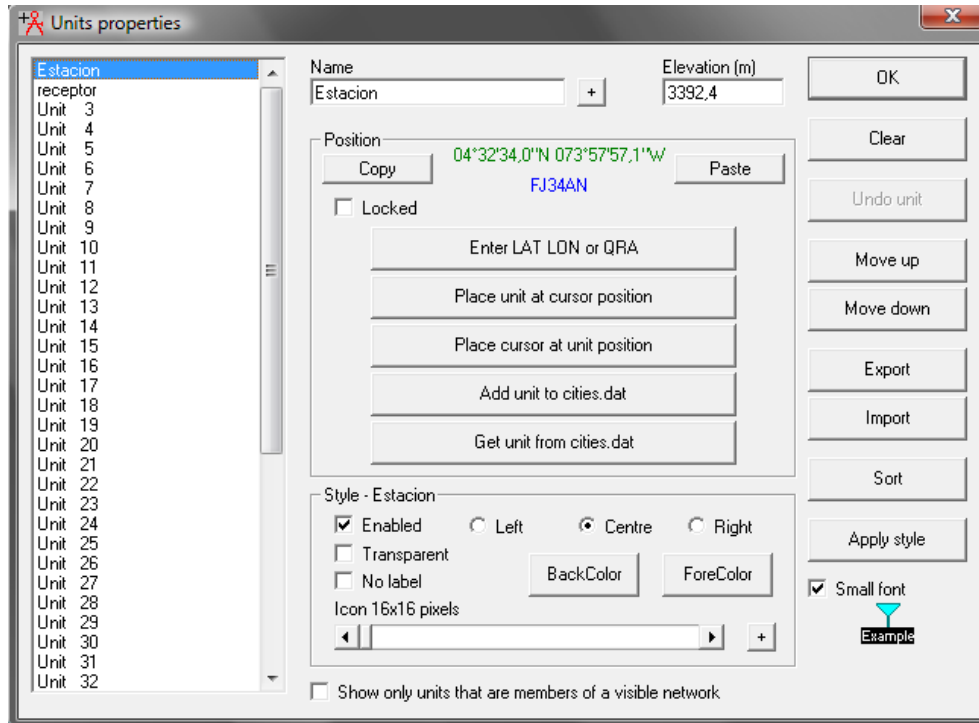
Units properties

Estacion
receptor
Unit 3
Unit 4
Unit 5
Unit 6
Unit 7
Unit 8
Unit 9
Unit 10
Unit 11
Unit 12
Unit 13
Unit 14
Unit 15
Unit 16
Unit 17
Unit 18
Unit 19
Unit 20
Unit 21
Unit 22
Unit 23
Unit 24
Unit 25
Unit 26
Unit 27
Unit 28
Unit 29
Unit 30
Unit 31
Unit 32

Name
Estacion
+
Elevation (m)
3392,4

Position
Copy
04°32'34,0"N 073°57'57,1"W
FJ34AN
Paste
Locked
Enter LAT LON or QRA
Place unit at cursor position
Place cursor at unit position
Add unit to cities.dat
Get unit from cities.dat

Style - Estacion
Enabled
Left
Centre
Right
Transparent
No label
BackColor
ForeColor
Icon 16x16 pixels
+

Show only units that are members of a visible network

OK
Clear
Undo unit
Move up
Move down
Export
Import
Sort
Apply style
Small font
Example